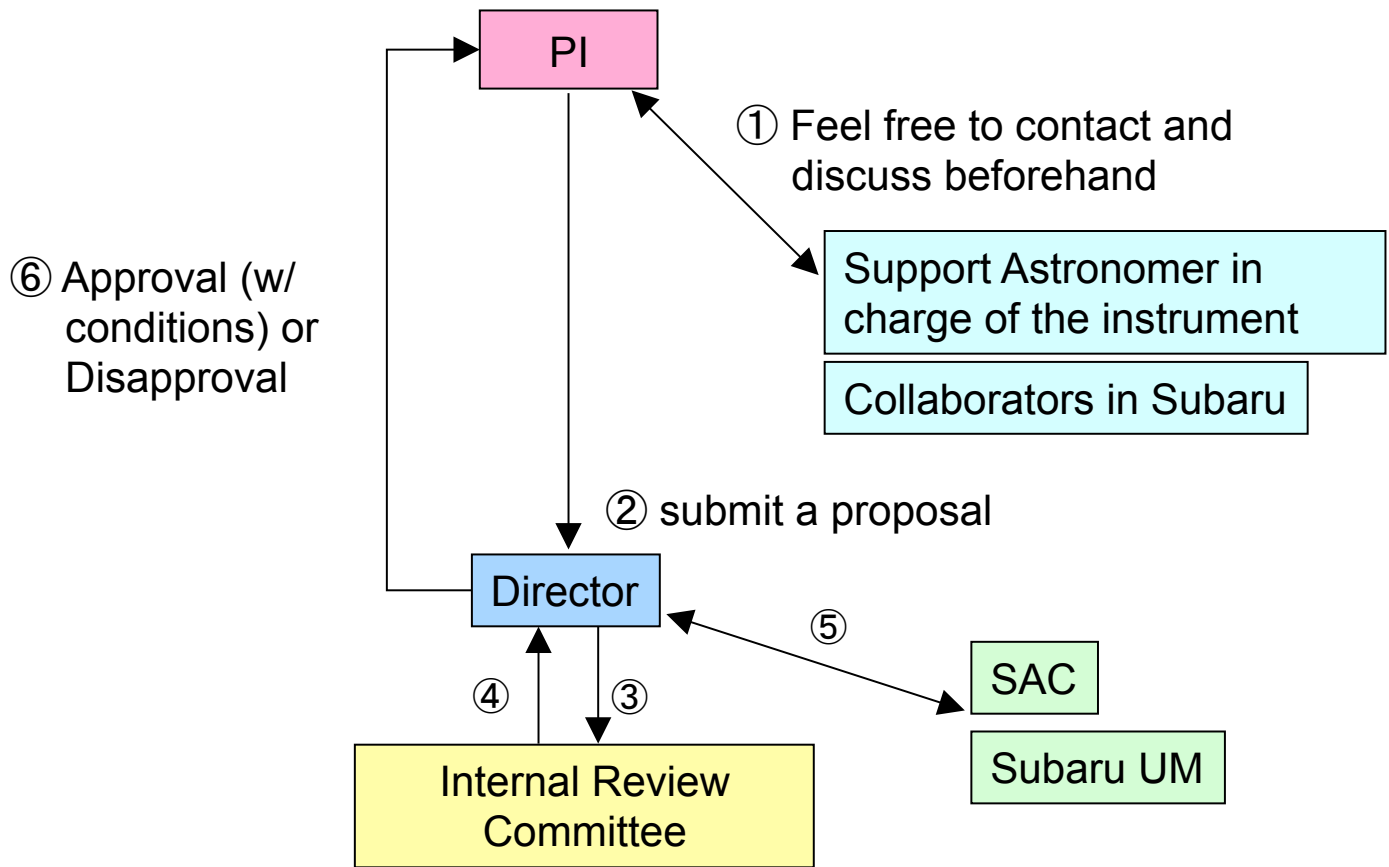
PI

① Feel free to contact and discuss beforehand

Support Astronomer in charge of the instrument

Collaborators in Subaru

⑥ Approval (w/ conditions) or Disapproval

② submit a proposal

Director

⑤

④

③

SAC

Subaru UM

Internal Review Committee